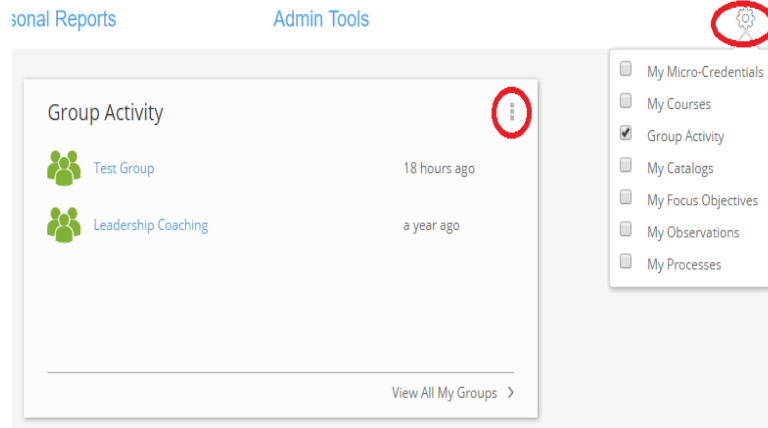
sonal Reports

Admin Tools

Group Activity

Test Group 18 hours ago

Leadership Coaching a year ago

View All My Groups >

My Micro-Credentials
My Courses
Group Activity
My Catalogs
My Focus Objectives
My Observations
My Processes